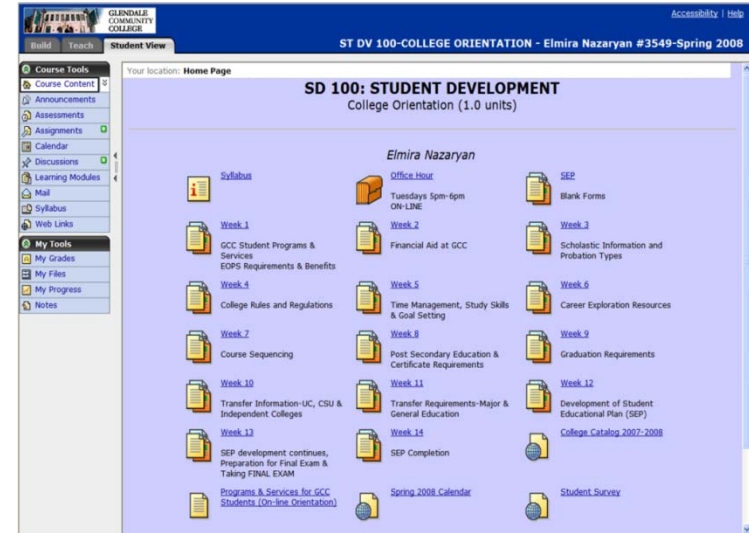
GLENDALE COMMUNITY COLLEGE

Accessibility | Help

Build Teach Student View

ST DV 100-COLLEGE ORIENTATION - Elmira Nazaryan #3549-Spring 2008

Course Tools
Course Content
Announcements
Assessments
Assignments
Calendar
Discussions
Learning Modules
Mail
Syllabus
Web Links

My Tools
My Grades
My Files
My Progress
Notes

Your location: Home Page

SD 100: STUDENT DEVELOPMENT
College Orientation (1.0 units)

Elmira Nazaryan

Syllabus

Office Hour
Tuesdays 5pm-6pm
ON-LINE

SEP
Blank Forms

Week 1
GCC Student Programs & Services
EOPS Requirements & Benefits

Week 2
Financial Aid at GCC

Week 3
Scholastic Information and Probation Types

Week 4
College Rules and Regulations

Week 5
Time Management, Study Skills & Goal Setting

Week 6
Career Exploration Resources

Week 7
Course Sequencing

Week 8
Post Secondary Education & Certificate Requirements

Week 9
Graduation Requirements

Week 10
Transfer Information-UC, CSU & Independent Colleges

Week 11
Transfer Requirements-Major & General Education

Week 12
Development of Student Educational Plan (SEP)

Week 13
SEP development continues, Preparation for Final Exam & Taking FINAL EXAM

Week 14
SEP Completion

College Catalog 2007-2008

Programs & Services for GCC Students (On-line Orientation)

Spring 2008 Calendar

Student Survey